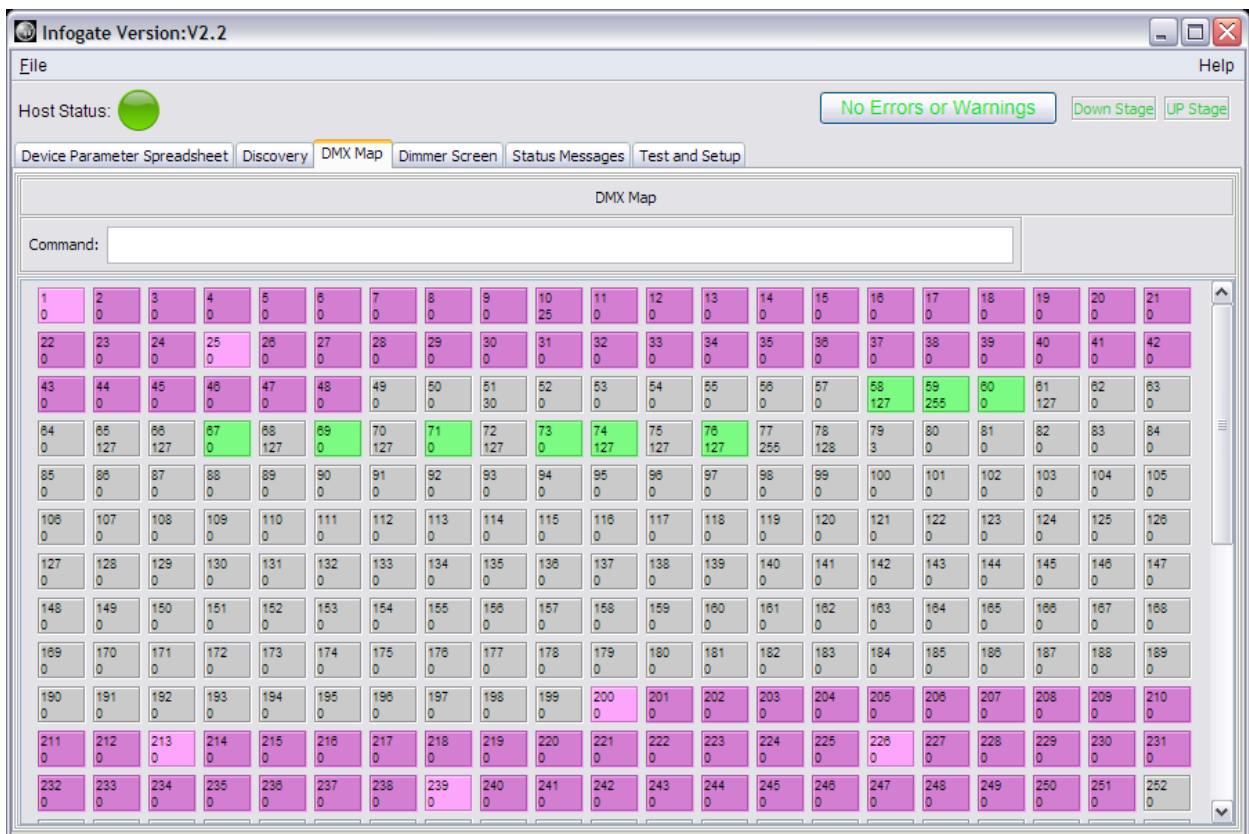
Infogate Version:V2.2

File

Help

Host Status:

No Errors or Warnings

Down Stage

UP Stage

Device Parameter Spreadsheet | Discovery | DMX Map | Dimmer Screen | Status Messages | Test and Setup

DMX Map

Command:

| | | | | | | | | | | | | | | | | | | | | |
|---|---|---|---|---|---|---|---|---|---|---|---|---|---|---|---|---|---|---|---|---|
| 1 0 | 2 0 | 3 0 | 4 0 | 5 0 | 6 0 | 7 0 | 8 0 | 9 0 | 10 25 | 11 0 | 12 0 | 13 0 | 14 0 | 15 0 | 16 0 | 17 0 | 18 0 | 19 0 | 20 0 | 21 0 |
| 22 0 | 23 0 | 24 0 | 25 0 | 26 0 | 27 0 | 28 0 | 29 0 | 30 0 | 31 0 | 32 0 | 33 0 | 34 0 | 35 0 | 36 0 | 37 0 | 38 0 | 39 0 | 40 0 | 41 0 | 42 0 |
| 43 0 | 44 0 | 45 0 | 46 0 | 47 0 | 48 0 | 49 0 | 50 0 | 51 30 | 52 0 | 53 0 | 54 0 | 55 0 | 56 0 | 57 0 | 58 127 | 59 255 | 60 0 | 61 127 | 62 0 | 63 0 |
| 64 0 | 65 127 | 66 127 | 67 0 | 68 127 | 69 0 | 70 127 | 71 0 | 72 127 | 73 0 | 74 127 | 75 127 | 76 127 | 77 255 | 78 128 | 79 3 | 80 0 | 81 0 | 82 0 | 83 0 | 84 0 |
| 85 0 | 86 0 | 87 0 | 88 0 | 89 0 | 90 0 | 91 0 | 92 0 | 93 0 | 94 0 | 95 0 | 96 0 | 97 0 | 98 0 | 99 0 | 100 0 | 101 0 | 102 0 | 103 0 | 104 0 | 105 0 |
| 106 0 | 107 0 | 108 0 | 109 0 | 110 0 | 111 0 | 112 0 | 113 0 | 114 0 | 115 0 | 116 0 | 117 0 | 118 0 | 119 0 | 120 0 | 121 0 | 122 0 | 123 0 | 124 0 | 125 0 | 126 0 |
| 127 0 | 128 0 | 129 0 | 130 0 | 131 0 | 132 0 | 133 0 | 134 0 | 135 0 | 136 0 | 137 0 | 138 0 | 139 0 | 140 0 | 141 0 | 142 0 | 143 0 | 144 0 | 145 0 | 146 0 | 147 0 |
| 148 0 | 149 0 | 150 0 | 151 0 | 152 0 | 153 0 | 154 0 | 155 0 | 156 0 | 157 0 | 158 0 | 159 0 | 160 0 | 161 0 | 162 0 | 163 0 | 164 0 | 165 0 | 166 0 | 167 0 | 168 0 |
| 169 0 | 170 0 | 171 0 | 172 0 | 173 0 | 174 0 | 175 0 | 176 0 | 177 0 | 178 0 | 179 0 | 180 0 | 181 0 | 182 0 | 183 0 | 184 0 | 185 0 | 186 0 | 187 0 | 188 0 | 189 0 |
| 190 0 | 191 0 | 192 0 | 193 0 | 194 0 | 195 0 | 196 0 | 197 0 | 198 0 | 199 0 | 200 0 | 201 0 | 202 0 | 203 0 | 204 0 | 205 0 | 206 0 | 207 0 | 208 0 | 209 0 | 210 0 |
| 211 0 | 212 0 | 213 0 | 214 0 | 215 0 | 216 0 | 217 0 | 218 0 | 219 0 | 220 0 | 221 0 | 222 0 | 223 0 | 224 0 | 225 0 | 226 0 | 227 0 | 228 0 | 229 0 | 230 0 | 231 0 |
| 232 0 | 233 0 | 234 0 | 235 0 | 236 0 | 237 0 | 238 0 | 239 0 | 240 0 | 241 0 | 242 0 | 243 0 | 244 0 | 245 0 | 246 0 | 247 0 | 248 0 | 249 0 | 250 0 | 251 0 | 252 0 |